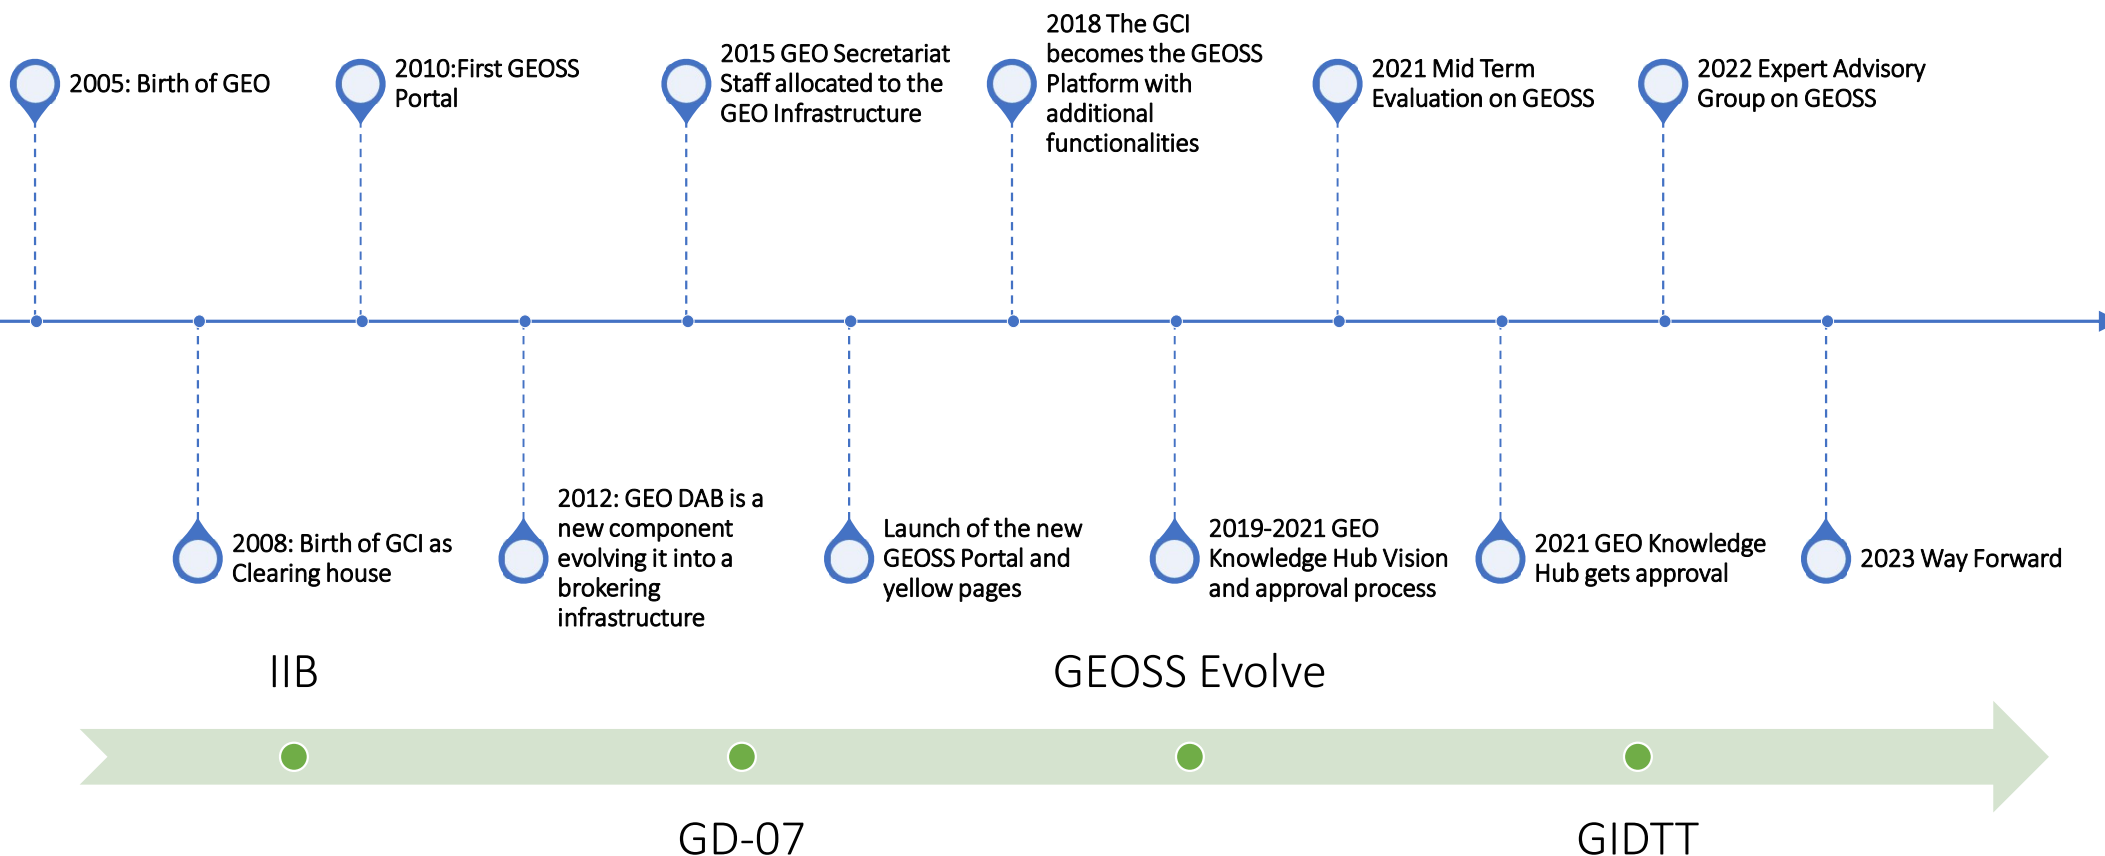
2005: Birth of GEO

2010:First GEOSS Portal

2015 GEO Secretariat Staff allocated to the GEO Infrastructure

2018 The GCI becomes the GEOSS Platform with additional functionalities

2021 Mid Term Evaluation on GEOSS

2022 Expert Advisory Group on GEOSS

2008: Birth of GCI as Clearing house

2012: GEO DAB is a new component evolving it into a brokering infrastructure

Launch of the new GEOSS Portal and yellow pages

2019-2021 GEO Knowledge Hub Vision and approval process

2021 GEO Knowledge Hub gets approval

2023 Way Forward

IIB

GEOSS Evolve

GD-07

GIDTT